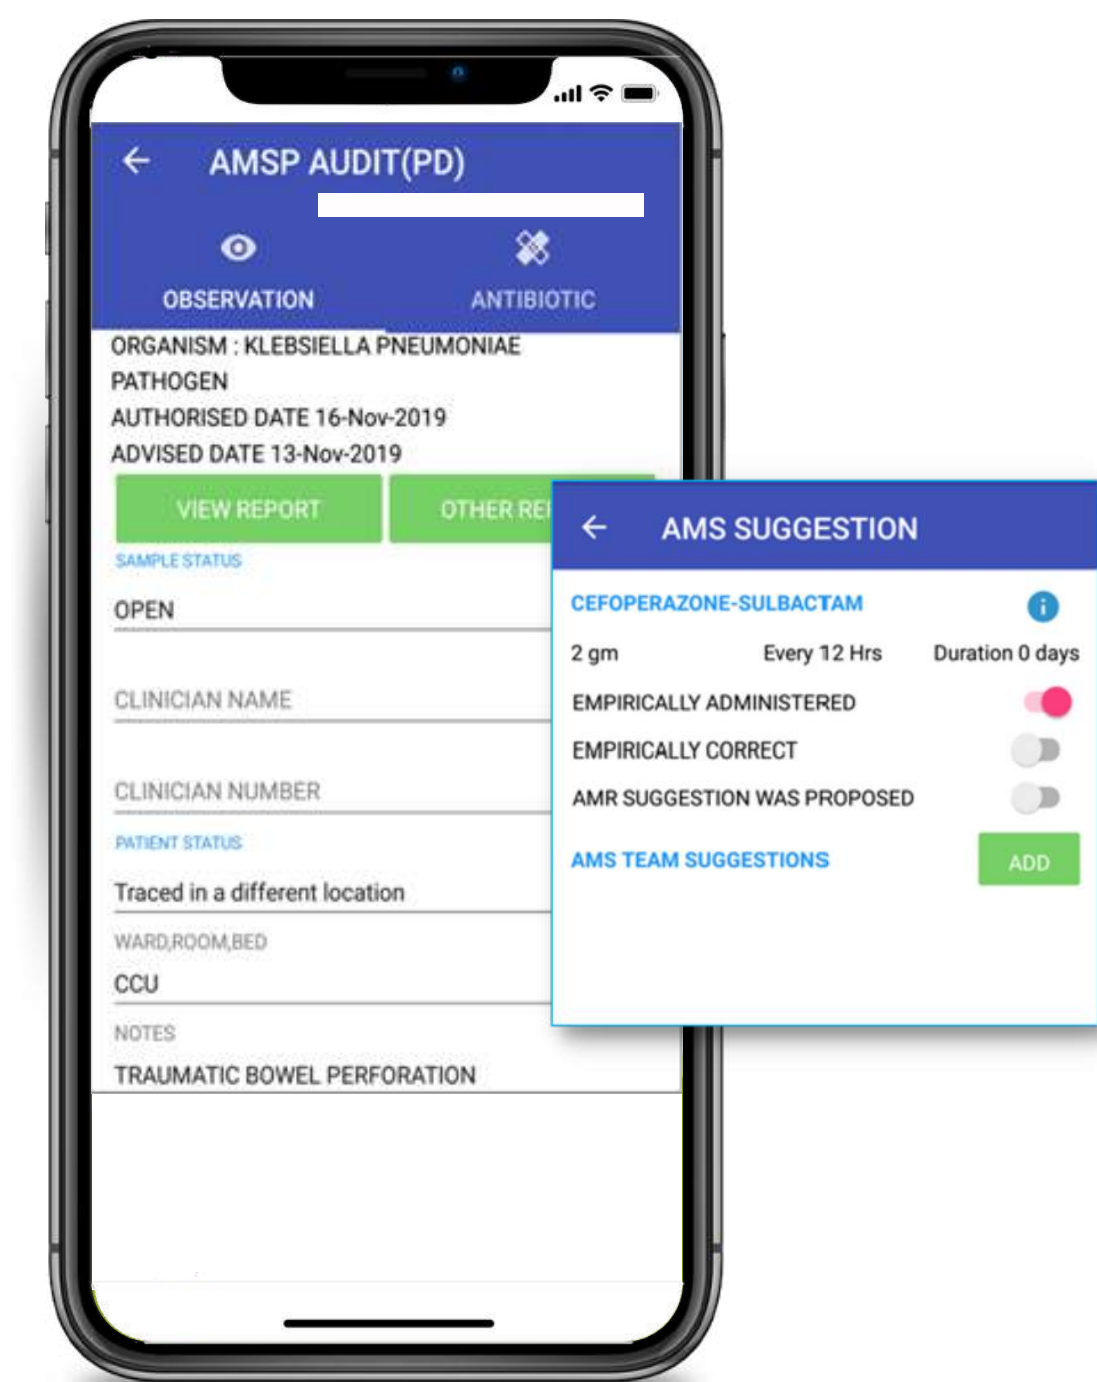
AMSP AUDIT(PD)

OBSERVATION

ANTIBIOTIC

ORGANISM : KLEBSIELLA PNEUMONIAE

PATHOGEN

AUTHORISED DATE 16-Nov-2019

ADVISED DATE 13-Nov-2019

VIEW REPORT

OTHER RE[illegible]

SAMPLE STATUS

OPEN

CLINICIAN NAME

CLINICIAN NUMBER

PATIENT STATUS

Traced in a different location

WARD,ROOM,BED

CCU

NOTES

TRAUMATIC BOWEL PERFORATION

AMS SUGGESTION

CEFOPERAZONE-SULBACTAM

2 gm

Every 12 Hrs

Duration 0 days

EMPIRICALLY ADMINISTERED

EMPIRICALLY CORRECT

AMR SUGGESTION WAS PROPOSED

AMS TEAM SUGGESTIONS

ADD